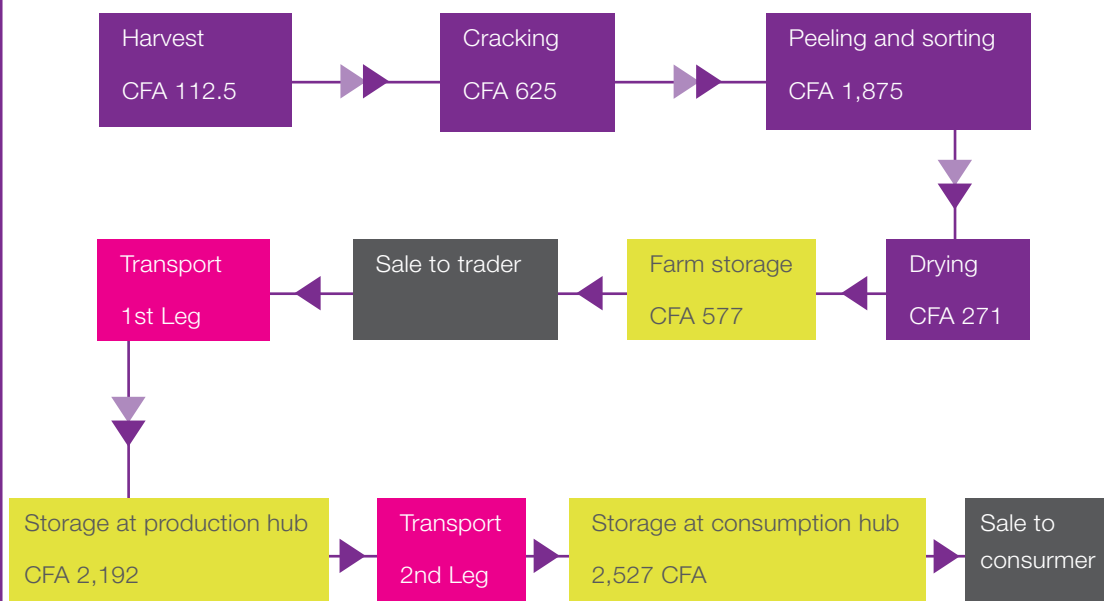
Harvest
CFA 112.5

Cracking
CFA 625

Peeling and sorting
CFA 1,875

Drying
CFA 271

Farm storage
CFA 577

Sale to trader

Transport
1st Leg

Storage at production hub
CFA 2,192

Transport
2nd Leg

Storage at consumption hub
2,527 CFA

Sale to consurmer